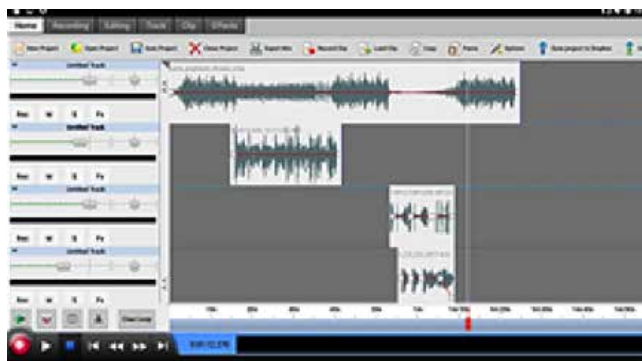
Home Recording Editing Track Clip Effects

New Project Open Project Save Project Close Project Export Mix Record File Load File Copy Paste Options Save project to Dropbox

Untitled Track

Rec M S Fx

Untitled Track

Rec M S Fx

Untitled Track

Rec M S Fx

Untitled Track

Rec M S Fx

Clear Loop

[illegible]